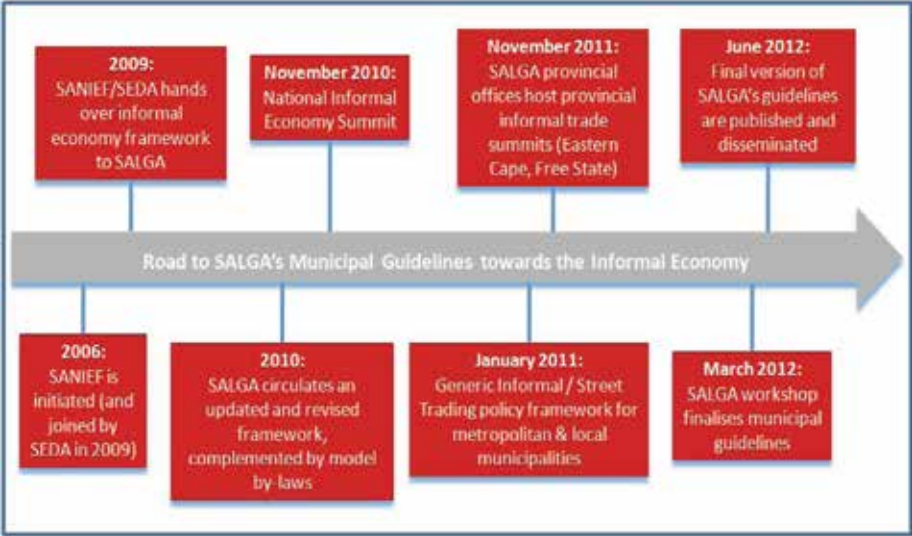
2009:
SANIEF/SEDA hands over informal economy framework to SALGA

November 2010:
National Informal Economy Summit

November 2011:
SALGA provincial offices host provincial informal trade summits (Eastern Cape, Free State)

June 2012:
Final version of SALGA's guidelines are published and disseminated

Road to SALGA's Municipal Guidelines towards the Informal Economy

2006:
SANIEF is initiated (and joined by SEDA in 2009)

2010:
SALGA circulates an updated and revised framework, complemented by model by-laws

January 2011:
Generic Informal / Street Trading policy framework for metropolitan & local municipalities

March 2012:
SALGA workshop finalises municipal guidelines